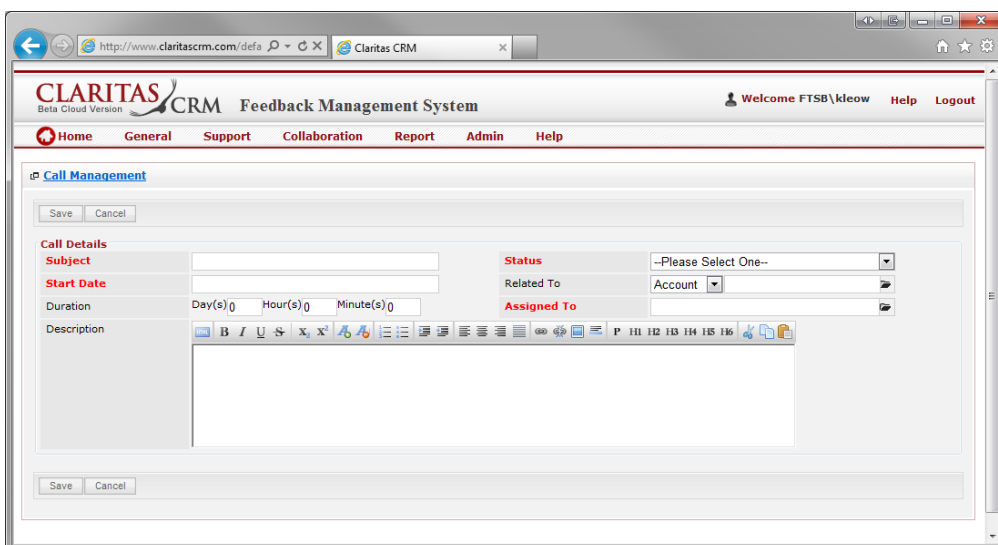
http://www.claritascrm.com/defa
Claritas CRM

CLARITAS CRM
Beta Cloud Version
Feedback Management System
Welcome FTSB\kleow Help Logout

Home General Support Collaboration Report Admin Help

Call Management

Save Cancel

Call Details

| Subject | | Status | --Please Select One-- |
|---|---|---|---|
| Start Date | | Related To | Account |
| Duration | Day(s) 0 Hour(s) 0 Minute(s) 0 | Assigned To | |
| Description | B I U S $x_2$ $x^2$ P H1 H2 H3 H4 H5 H6 | | |

Save Cancel